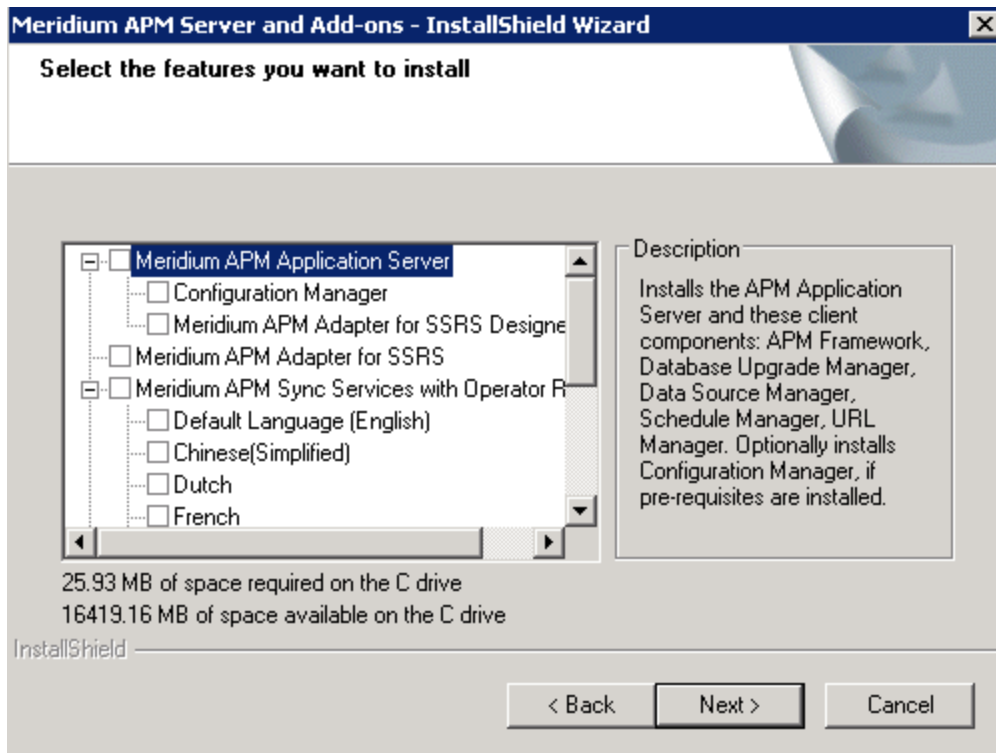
Meridium APM Server and Add-ons - InstallShield Wizard

Select the features you want to install

Meridium APM Application Server
Configuration Manager
Meridium APM Adapter for SSRS Designe
Meridium APM Adapter for SSRS
Meridium APM Sync Services with Operator R
Default Language (English)
Chinese(Simplified)
Dutch
French

Description

Installs the APM Application Server and these client components: APM Framework, Database Upgrade Manager, Data Source Manager, Schedule Manager, URL Manager. Optionally installs Configuration Manager, if pre-requisites are installed.

25.93 MB of space required on the C drive
16419.16 MB of space available on the C drive

InstallShield

< Back | Next > | Cancel